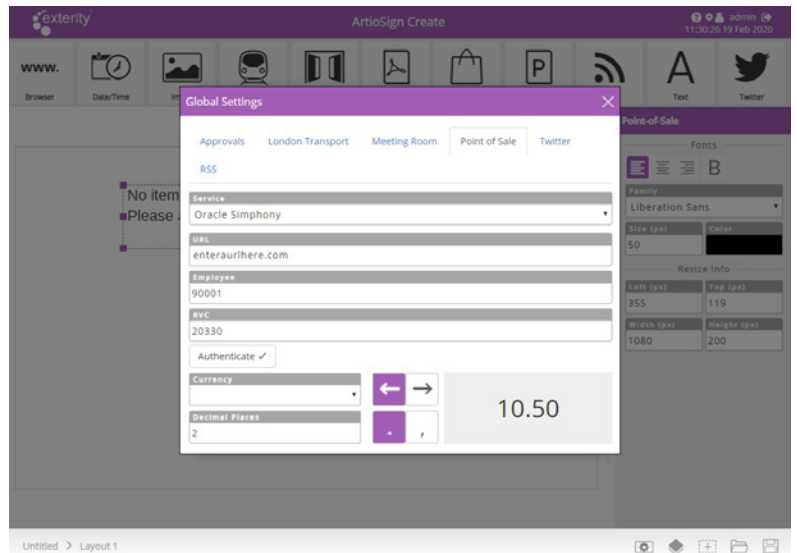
exterity

ArtioSign Create

admin
11:30:26 19 Feb 2020

WWW.
Browser

Date/Time

Im

Text

Twitter

Global Settings

Approvals
London Transport
Meeting Room
Point of Sale
Twitter
RSS

Service
Oracle Simphony

URL
enteraurlhere.com

Employee
90001

RVC
20330

Authenticate ✓

Currency

Decimal Places
2

10.50

No item
Please

Point-of-Sale

Fonts

B

Family
Liberation Sans

Size (px)
50

Color

Resize Info

Left (px)
355

Top (px)
119

Width (px)
1080

Height (px)
200

Untitled > Layout 1